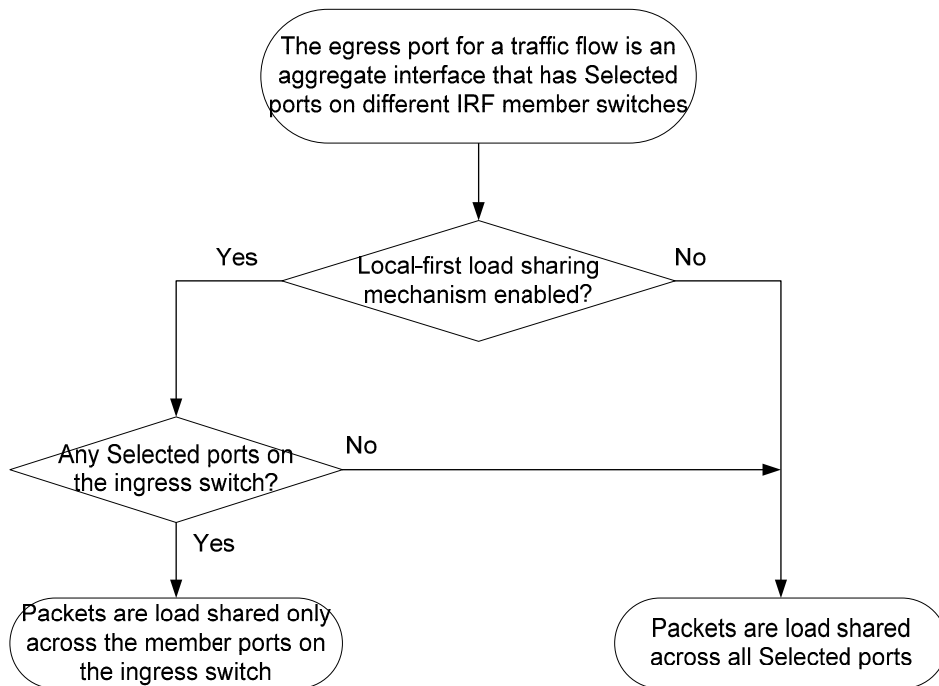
The egress port for a traffic flow is an aggregate interface that has Selected ports on different IRF member switches

Yes

Local-first load sharing mechanism enabled?

No

Any Selected ports on the ingress switch?

No

Yes

Packets are load shared only across the member ports on the ingress switch

Packets are load shared across all Selected ports